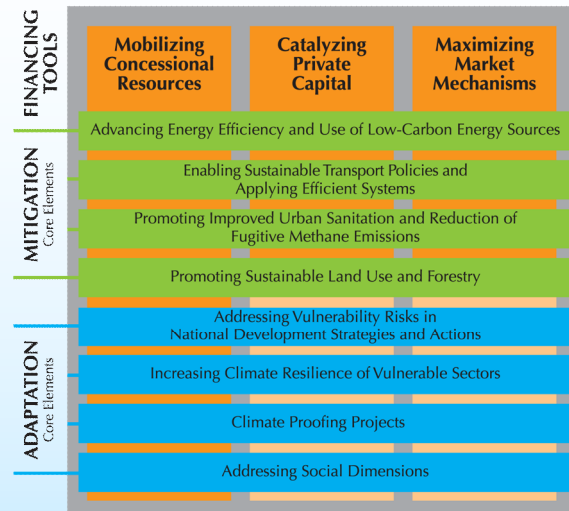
FINANCING TOOLS

Mobilizing Concessional Resources

Catalyzing Private Capital

Maximizing Market Mechanisms

MITIGATION Core Elements

Advancing Energy Efficiency and Use of Low-Carbon Energy Sources

Enabling Sustainable Transport Policies and Applying Efficient Systems

Promoting Improved Urban Sanitation and Reduction of Fugitive Methane Emissions

Promoting Sustainable Land Use and Forestry

ADAPTATION Core Elements

Addressing Vulnerability Risks in National Development Strategies and Actions

Increasing Climate Resilience of Vulnerable Sectors

Climate Proofing Projects

Addressing Social Dimensions